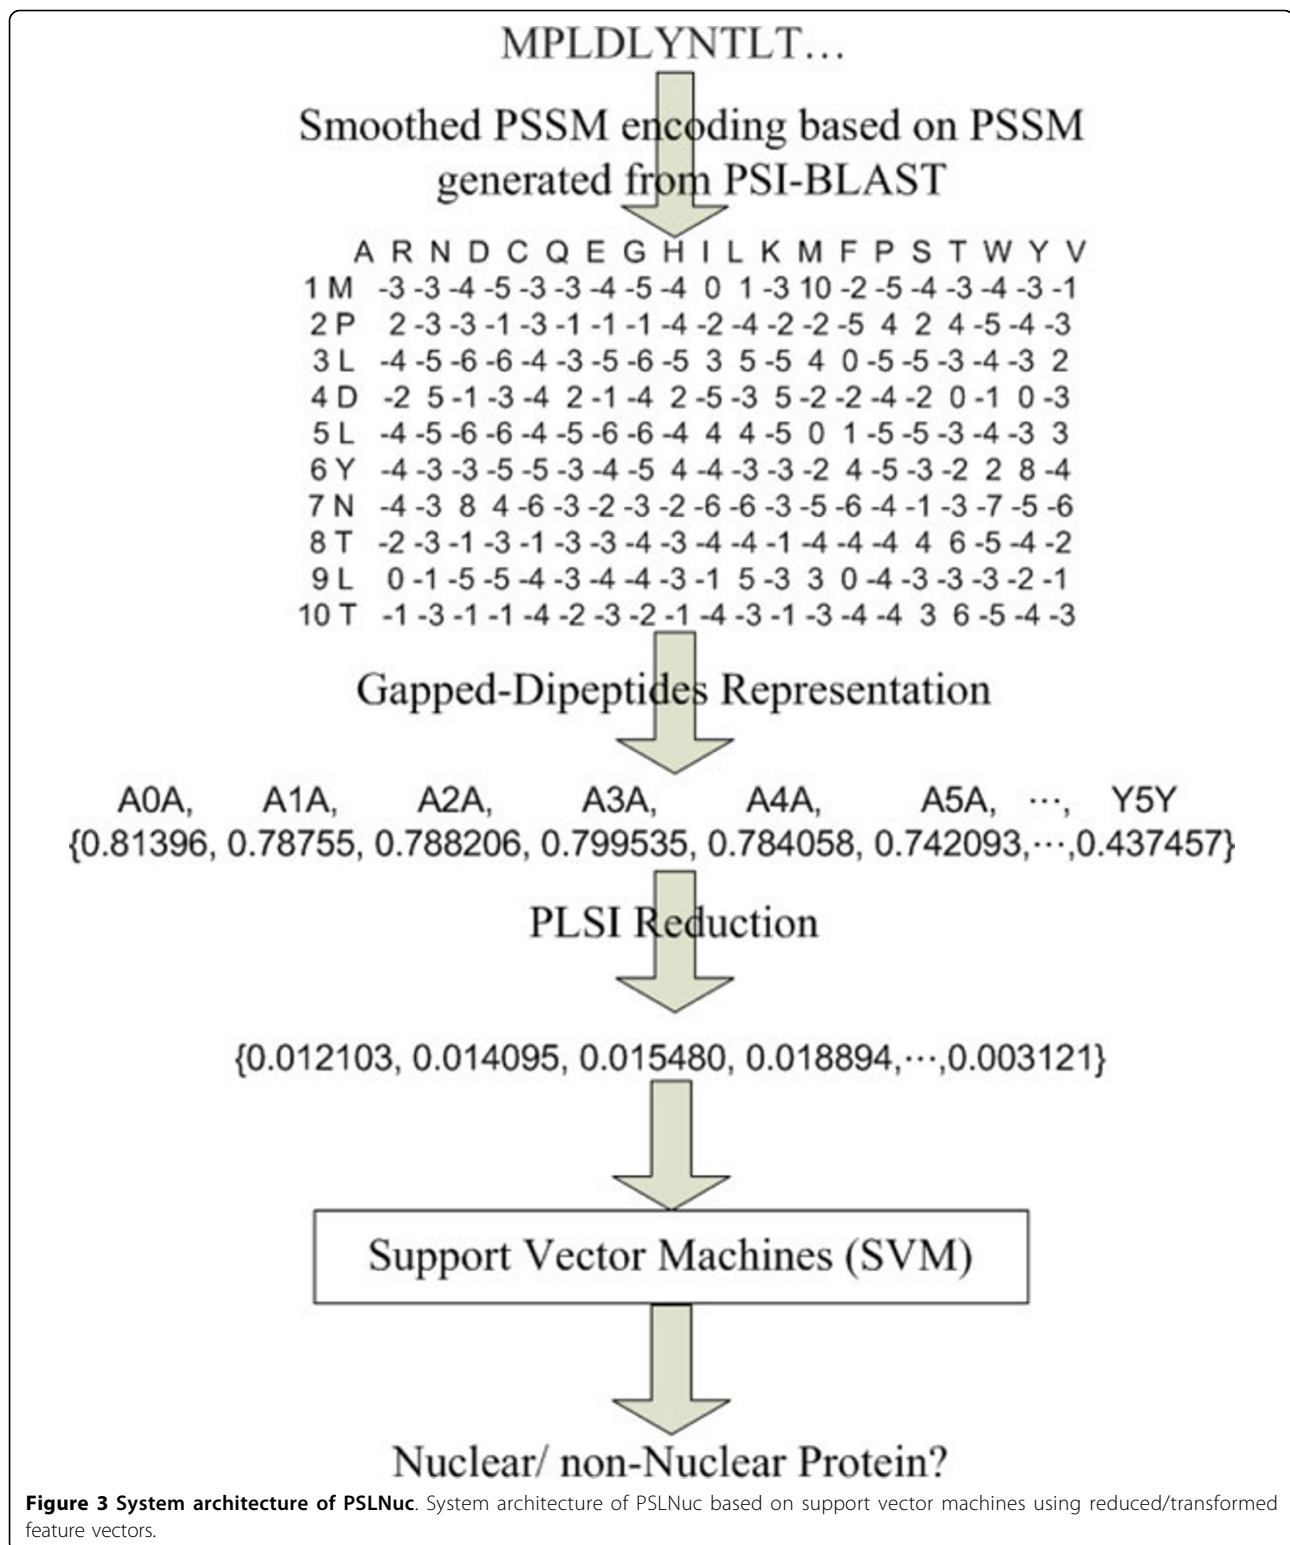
MPLDLYNTLT…

Smoothed PSSM encoding based on PSSM generated from PSI-BLAST

|  | A | R | N | D | C | Q | E | G | H | I | L | K | M | F | P | S | T | W | Y | V |
|---|---|---|---|---|---|---|---|---|---|---|---|---|---|---|---|---|---|---|---|---|
| 1 M | -3 | -3 | -4 | -5 | -3 | -3 | -4 | -5 | -4 | 0 | 1 | -3 | 10 | -2 | -5 | -4 | -3 | -4 | -3 | -1 |
| 2 P | 2 | -3 | -3 | -1 | -3 | -1 | -1 | -1 | -4 | -2 | -4 | -2 | -2 | -5 | 4 | 2 | 4 | -5 | -4 | -3 |
| 3 L | -4 | -5 | -6 | -6 | -4 | -3 | -5 | -6 | -5 | 3 | 5 | -5 | 4 | 0 | -5 | -5 | -3 | -4 | -3 | 2 |
| 4 D | -2 | 5 | -1 | -3 | -4 | 2 | -1 | -4 | 2 | -5 | -3 | 5 | -2 | -2 | -4 | -2 | 0 | -1 | 0 | -3 |
| 5 L | -4 | -5 | -6 | -6 | -4 | -5 | -6 | -6 | -4 | 4 | 4 | -5 | 0 | 1 | -5 | -5 | -3 | -4 | -3 | 3 |
| 6 Y | -4 | -3 | -3 | -5 | -5 | -3 | -4 | -5 | 4 | -4 | -3 | -3 | -2 | 4 | -5 | -3 | -2 | 2 | 8 | -4 |
| 7 N | -4 | -3 | 8 | 4 | -6 | -3 | -2 | -3 | -2 | -6 | -6 | -3 | -5 | -6 | -4 | -1 | -3 | -7 | -5 | -6 |
| 8 T | -2 | -3 | -1 | -3 | -1 | -3 | -3 | -4 | -3 | -4 | -4 | -1 | -4 | -4 | -4 | 4 | 6 | -5 | -4 | -2 |
| 9 L | 0 | -1 | -5 | -5 | -4 | -3 | -4 | -4 | -3 | -1 | 5 | -3 | 3 | 0 | -4 | -3 | -3 | -3 | -2 | -1 |
| 10 T | -1 | -3 | -1 | -1 | -4 | -2 | -3 | -2 | -1 | -4 | -3 | -1 | -3 | -4 | -4 | 3 | 6 | -5 | -4 | -3 |

Gapped-Dipeptides Representation

A0A, A1A, A2A, A3A, A4A, A5A, ⋯, Y5Y
{0.81396, 0.78755, 0.788206, 0.799535, 0.784058, 0.742093,⋯,0.437457}

PLSI Reduction

{0.012103, 0.014095, 0.015480, 0.018894,⋯,0.003121}

Support Vector Machines (SVM)

Nuclear/ non-Nuclear Protein?

**Figure 3 System architecture of PSLNuc**. System architecture of PSLNuc based on support vector machines using reduced/transformed feature vectors.